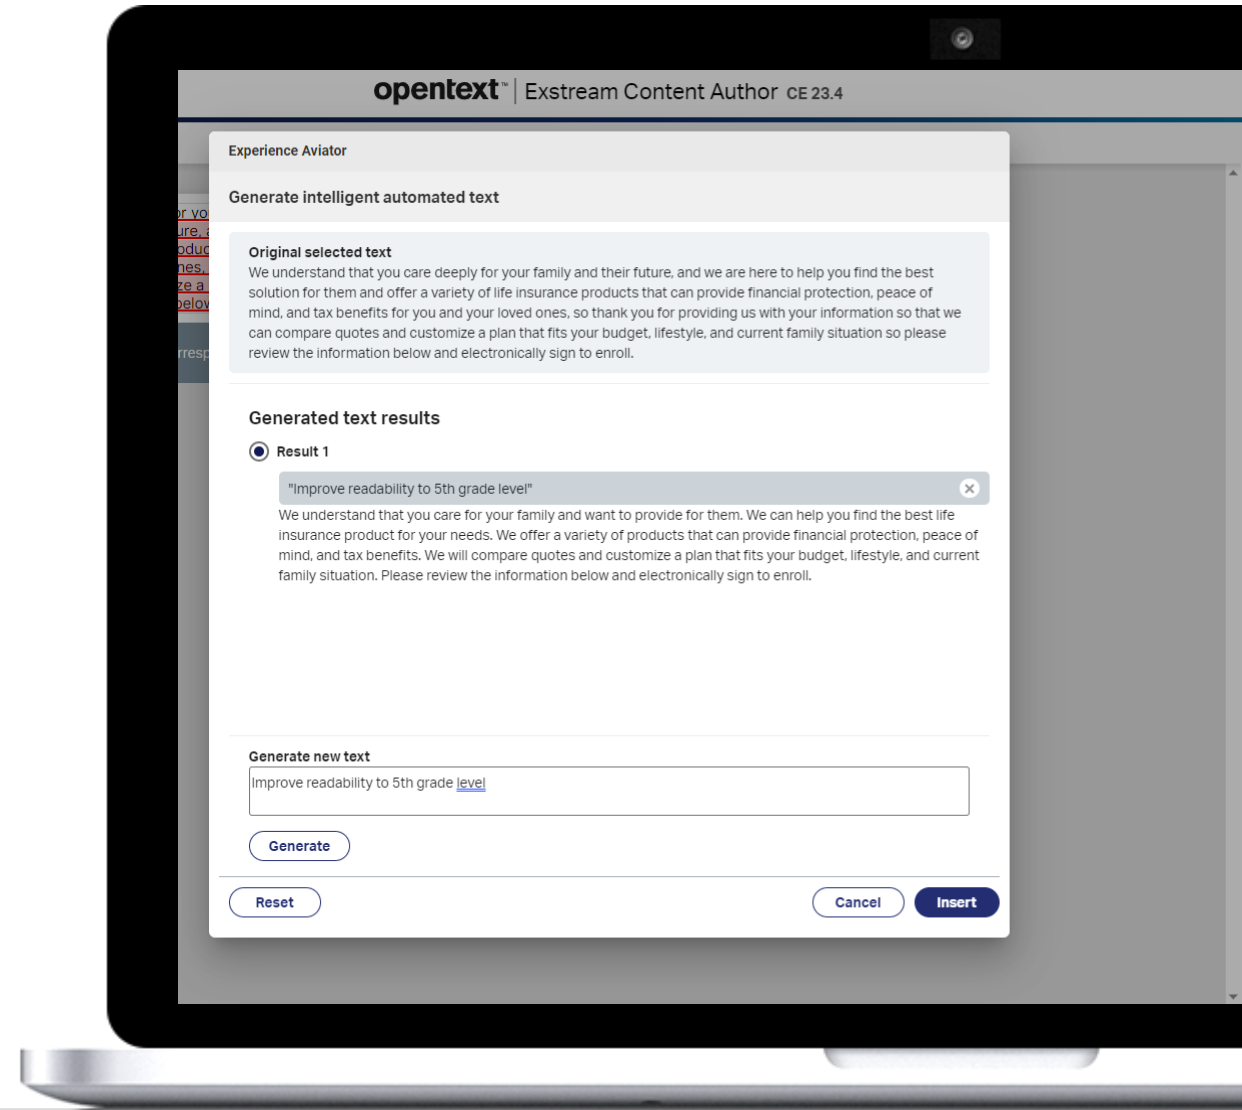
opentext™ | Exstream Content Author CE 23.4

r yo
ure, a
oduc
nes,
ze a
below

rresp

Experience Aviator

Generate intelligent automated text

Original selected text
We understand that you care deeply for your family and their future, and we are here to help you find the best solution for them and offer a variety of life insurance products that can provide financial protection, peace of mind, and tax benefits for you and your loved ones, so thank you for providing us with your information so that we can compare quotes and customize a plan that fits your budget, lifestyle, and current family situation so please review the information below and electronically sign to enroll.

Generated text results

Result 1

"Improve readability to 5th grade level"

We understand that you care for your family and want to provide for them. We can help you find the best life insurance product for your needs. We offer a variety of products that can provide financial protection, peace of mind, and tax benefits. We will compare quotes and customize a plan that fits your budget, lifestyle, and current family situation. Please review the information below and electronically sign to enroll.

Generate new text
Improve readability to 5th grade level

Generate

Reset

Cancel

Insert